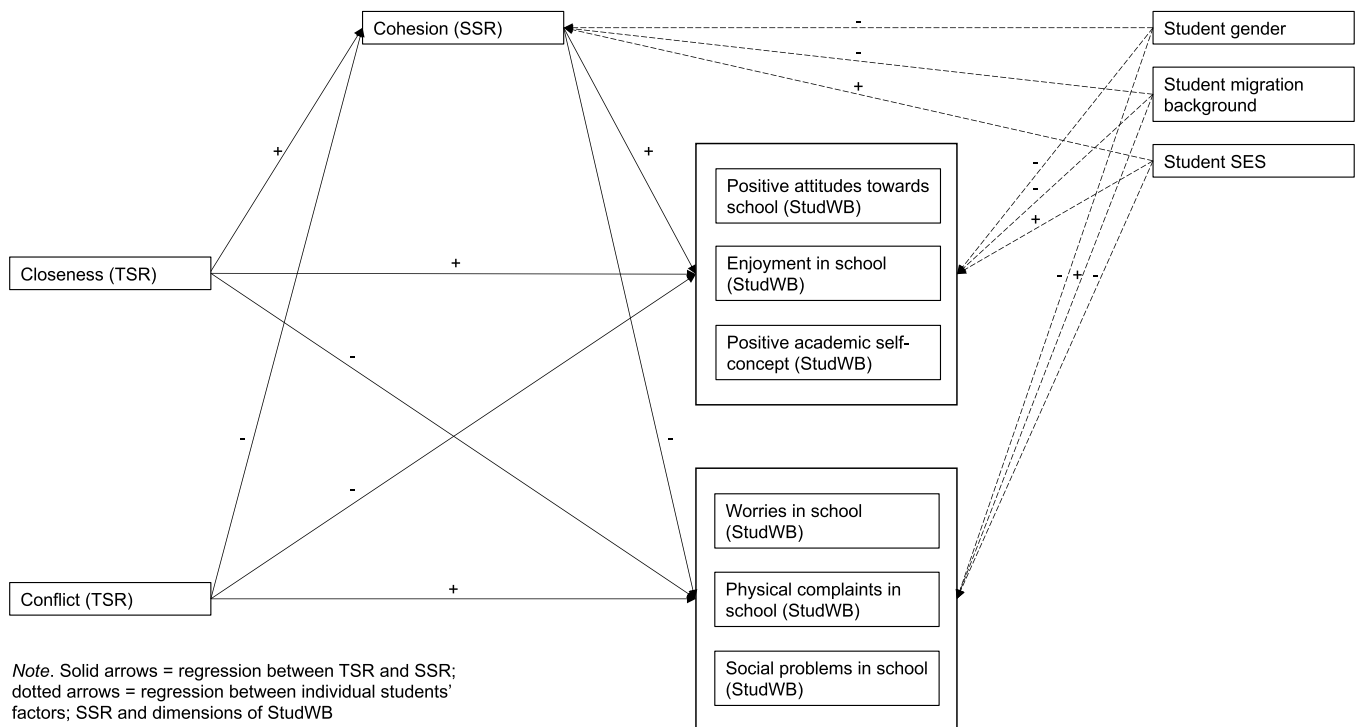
Cohesion (SSR)

-

-

+

Student gender

Student migration background

Student SES

+

+

-

-

+

Positive attitudes towards school (StudWB)

Closeness (TSR)

+

Enjoyment in school (StudWB)

- + -

Positive academic self-concept (StudWB)

-

-

-

-

Worries in school (StudWB)

Conflict (TSR)

+

Physical complaints in school (StudWB)

Social problems in school (StudWB)

*Note*. Solid arrows = regression between TSR and SSR; dotted arrows = regression between individual students' factors; SSR and dimensions of StudWB